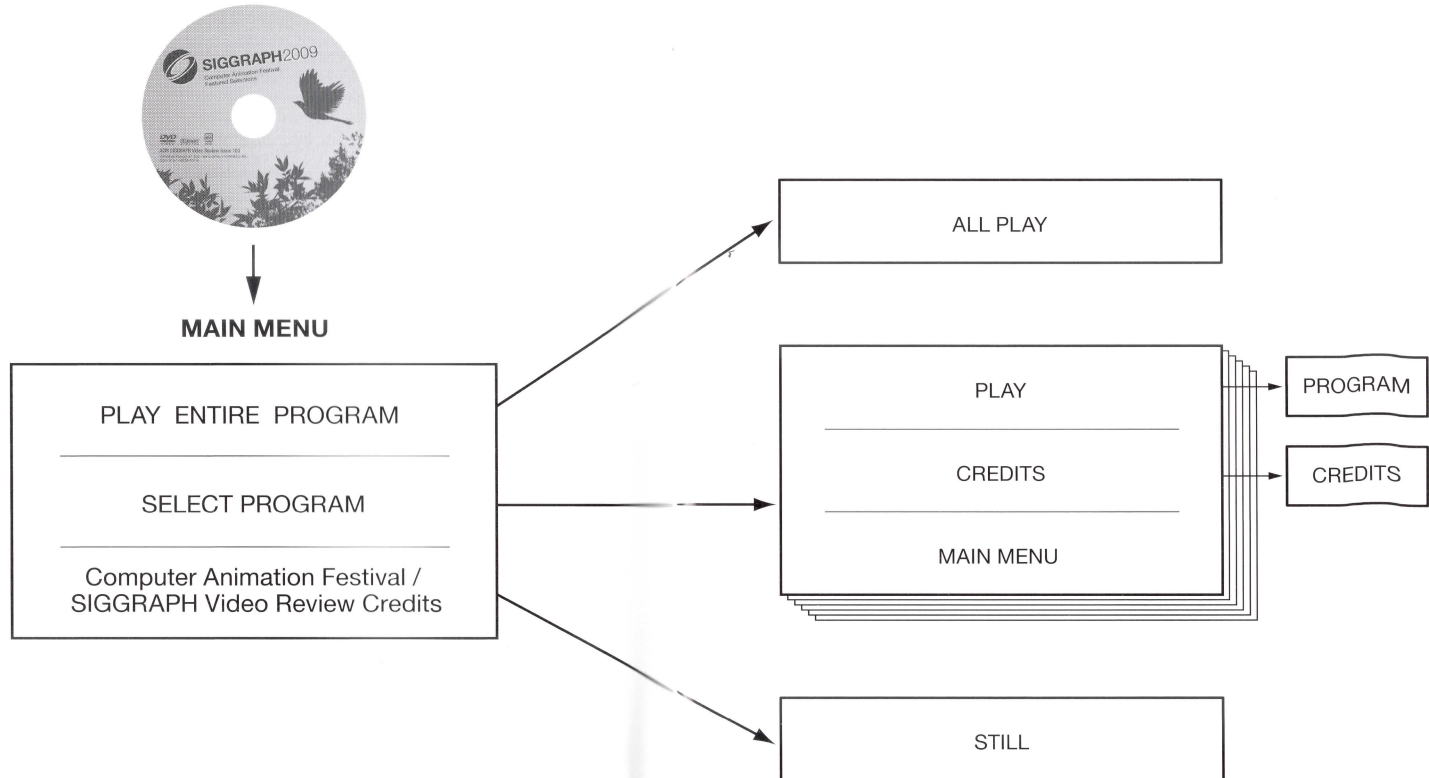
SIGGRAPH2009
Computer Animation Festival
Featured Selections

DVD
ACM SIGGRAPH Video Review Issue 163

MAIN MENU

PLAY ENTIRE PROGRAM

SELECT PROGRAM

Computer Animation Festival / SIGGRAPH Video Review Credits

ALL PLAY

PLAY

CREDITS

MAIN MENU

PROGRAM

CREDITS

STILL